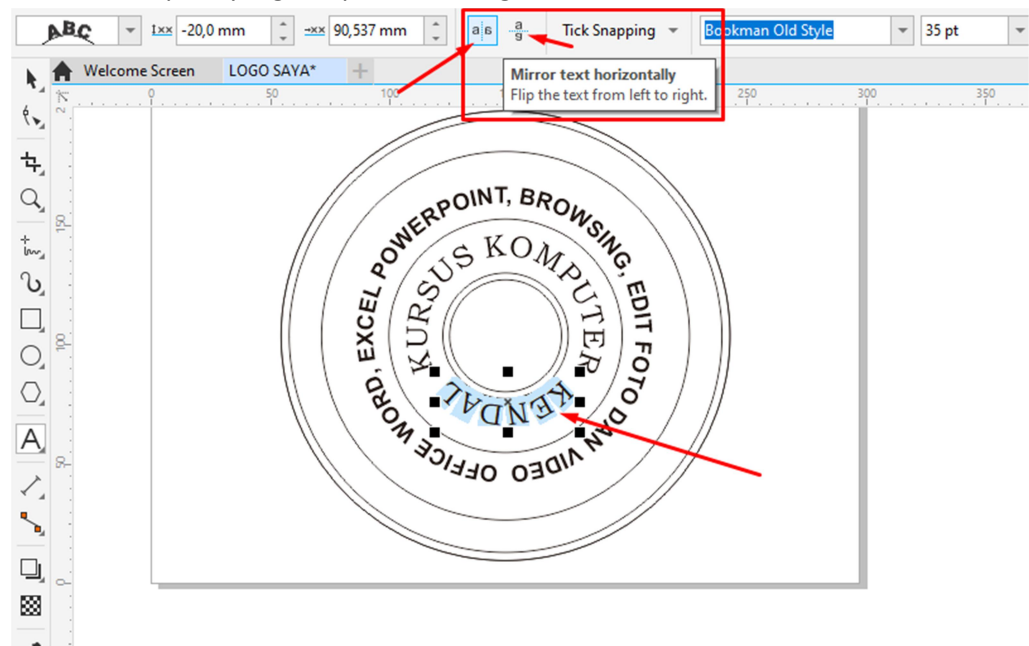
ABC -20,0 mm 90,537 mm Tick Snapping Bookman Old Style 35 pt

Welcome Screen LOGO SAYA*

Mirror text horizontally
Flip the text from left to right.

0 50 100 250 300 350

150 100 50 0

KURSUS KOMPUTER

KENDAL

OFFICE WORD, EXCEL POWERPOINT, BROWSING, EDIT FOTO DAN VIDEO